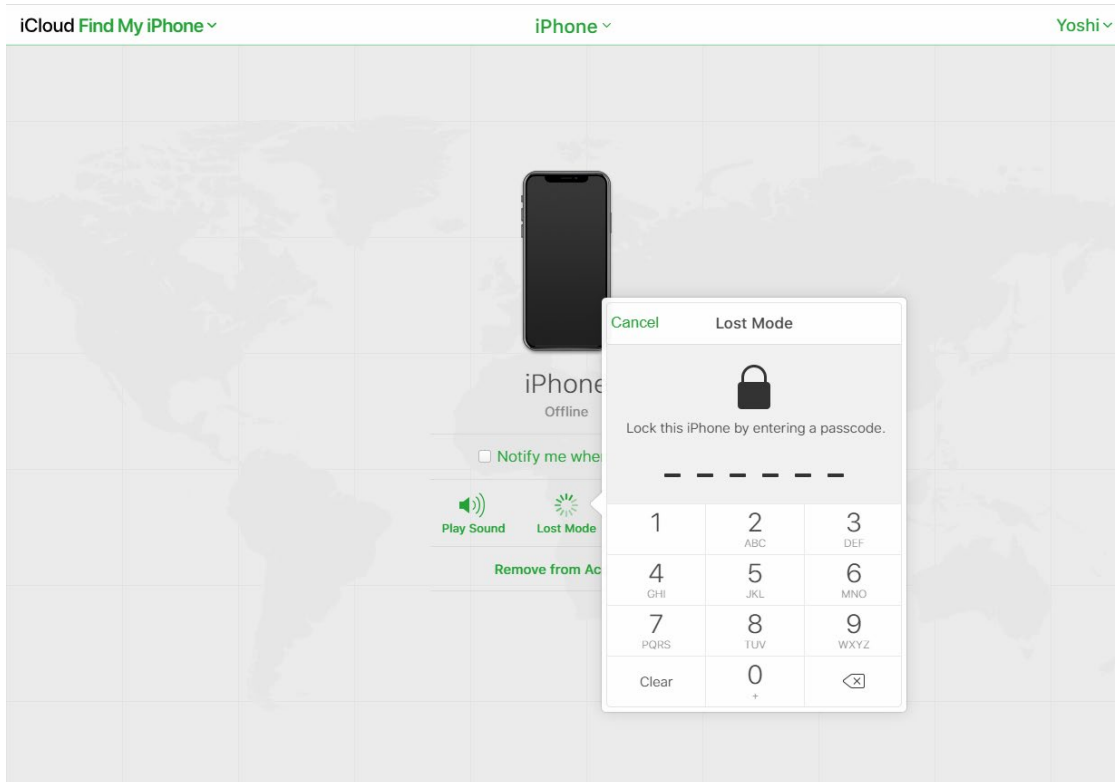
iCloud Find My iPhone

iPhone

Yoshi

iPhone
Offline

Notify me whe

Play Sound

Lost Mode

Remove from Ac

Cancel

Lost Mode

Lock this iPhone by entering a passcode.

| 1 | 2 ABC | 3 DEF |
|---|---|---|
| 4 GHI | 5 JKL | 6 MNO |
| 7 PQRS | 8 TUV | 9 WXYZ |
| Clear | 0 + | |